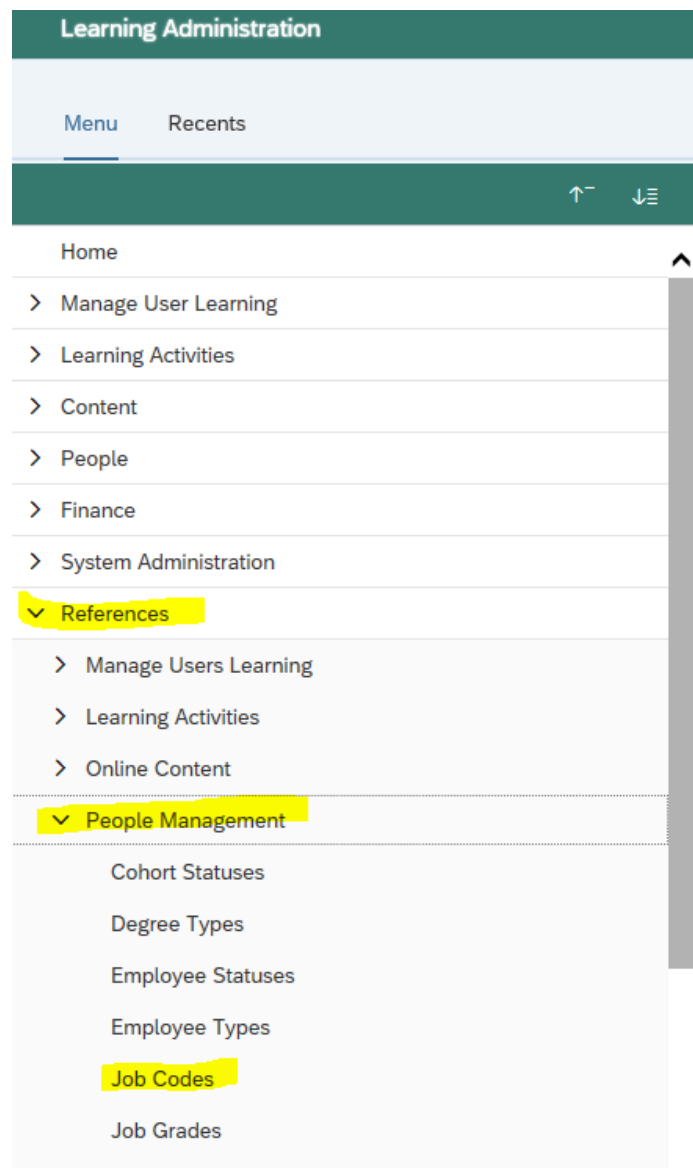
Learning Administration

Menu Recents

Home

Manage User Learning

Learning Activities

Content

People

Finance

System Administration

References

Manage Users Learning

Learning Activities

Online Content

People Management

Cohort Statuses

Degree Types

Employee Statuses

Employee Types

Job Codes

Job Grades